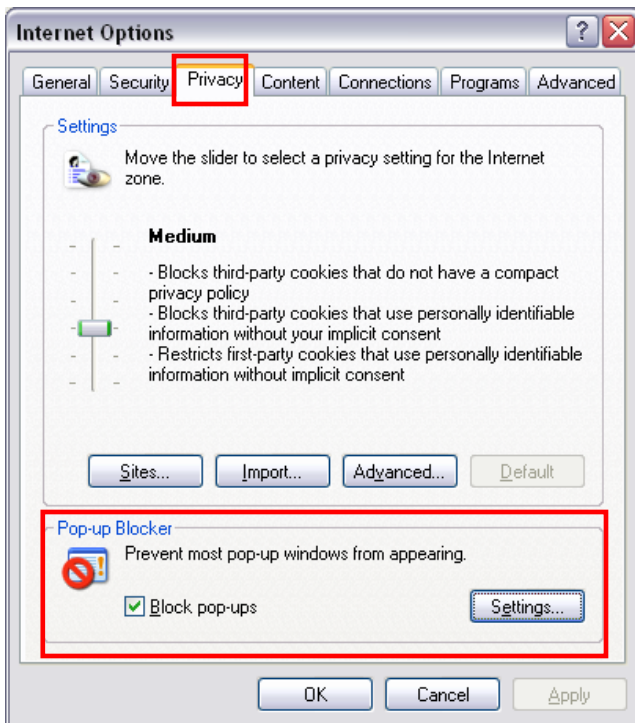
Internet Options

General Security Privacy Content Connections Programs Advanced

Settings

Move the slider to select a privacy setting for the Internet zone.

Medium

- Blocks third-party cookies that do not have a compact privacy policy
- Blocks third-party cookies that use personally identifiable information without your implicit consent
- Restricts first-party cookies that use personally identifiable information without implicit consent

Sites... Import... Advanced... Default

Pop-up Blocker

Prevent most pop-up windows from appearing.

Block pop-ups

Settings...

OK Cancel Apply